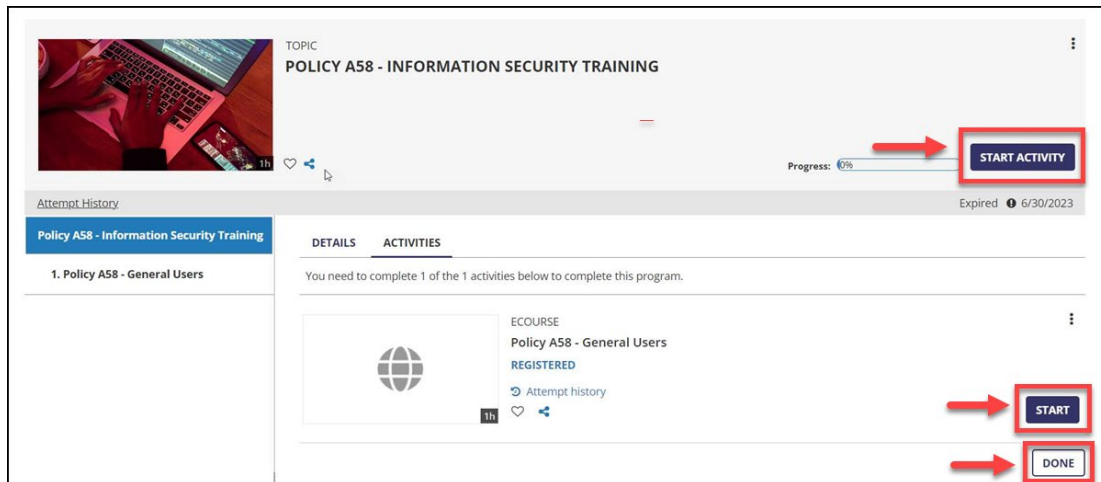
TOPIC
POLICY A58 - INFORMATION SECURITY TRAINING

1h

Progress: 0%

START ACTIVITY

Attempt History

Expired 6/30/2023

Policy A58 - Information Security Training

1. Policy A58 - General Users

DETAILS ACTIVITIES

You need to complete 1 of the 1 activities below to complete this program.

ECOURSE
Policy A58 - General Users
REGISTERED
Attempt history

1h

START

DONE